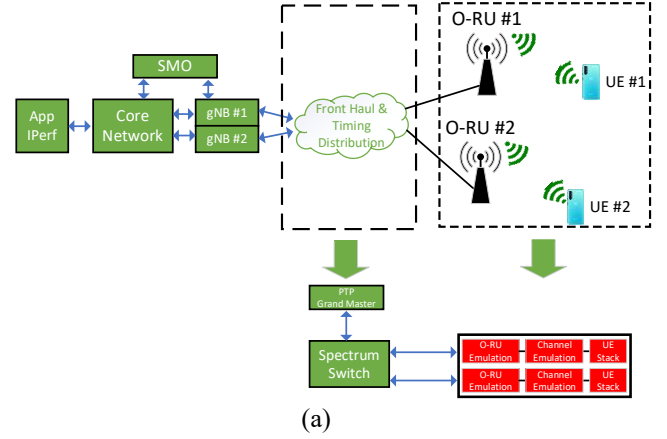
O-RU #1

SMO

UE #1

App IPerf

Core Network

gNB #1

gNB #2

Front Haul & Timing Distribution

O-RU #2

UE #2

PTP Grand Master

Spectrum Switch

O-RU Emulation

Channel Emulation

UE Stack

O-RU Emulation

Channel Emulation

UE Stack

(a)